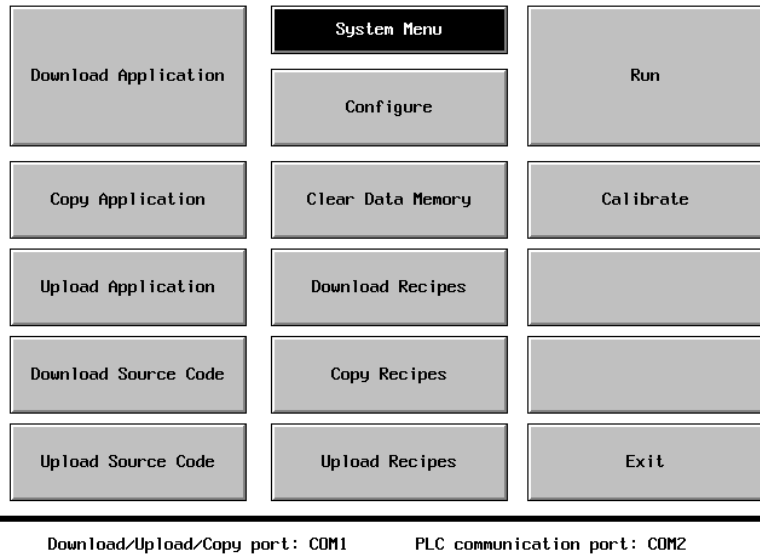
Download Application

System Menu

Configure

Run

Copy Application

Clear Data Memory

Calibrate

Upload Application

Download Recipes

Download Source Code

Copy Recipes

Upload Source Code

Upload Recipes

Exit

Download/Upload/Copy port: COM1

PLC communication port: COM2